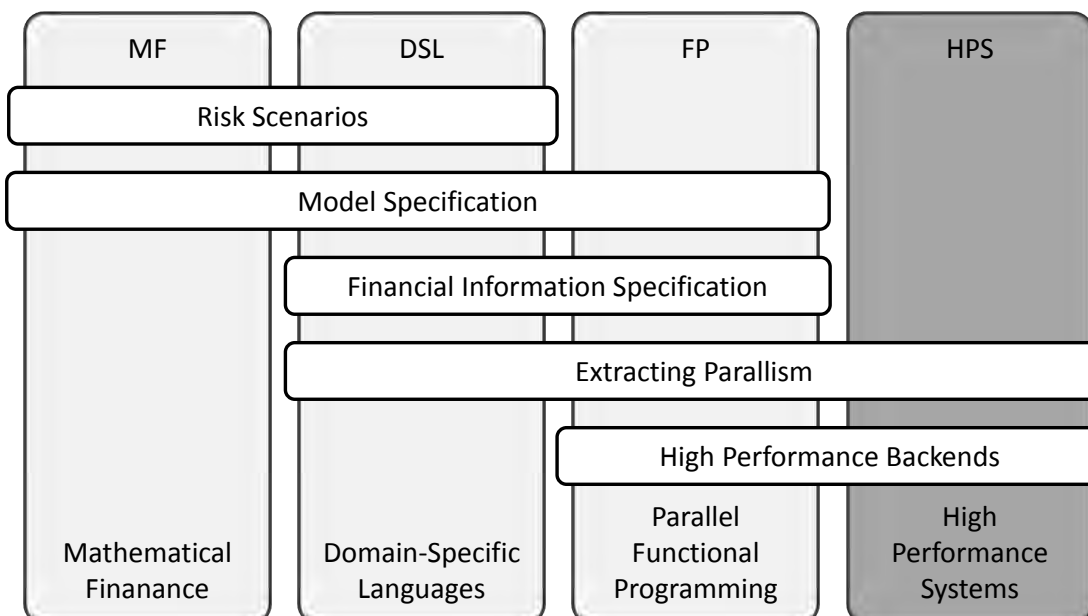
MF

DSL

FP

HPS

Risk Scenarios

Model Specification

Financial Information Specification

Extracting Parallism

High Performance Backends

Mathematical Finanance

Domain-Specific Languages

Parallel Functional Programming

High Performance Systems